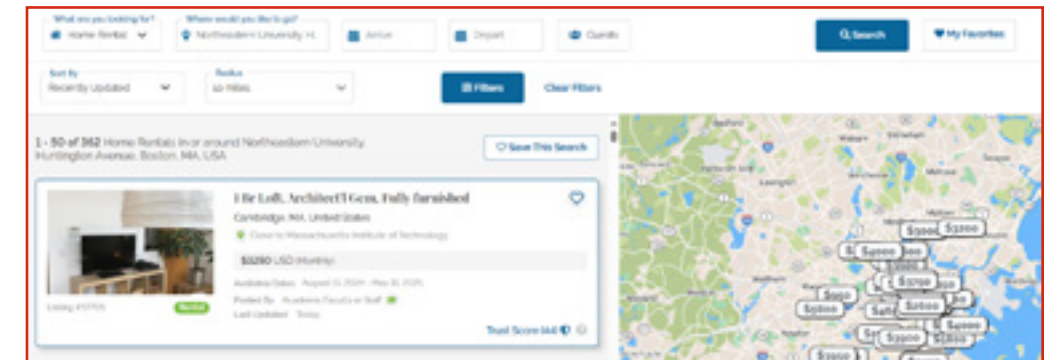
What are you looking for?
Home Rentals

Where would you like to go?
Northeastern University, H...

Arrive

Depart

Guests

Search

My Favorites

Sort By
Recently Updated

Radius
10 Miles

Filters

Clear Filters

1 - 50 of 362 Home Rentals in or around Northeastern University, Huntington Avenue, Boston, MA, USA

Save This Search

1 Br Loft, Architect'l Gem, Fully furnished

Cambridge, MA, United States

Close to Massachusetts Institute of Technology

$3290 USD (Monthly)

Available Dates: August 15, 2024 - May 31, 2025

Posted By: Academic Faculty or Staff

Last Updated: Today

Listing #37705

Rental

Trust Score 144

$3000
$3200
$3000
$3700
$3100
$900
$2800
$3500
$3900
$3900
$3500